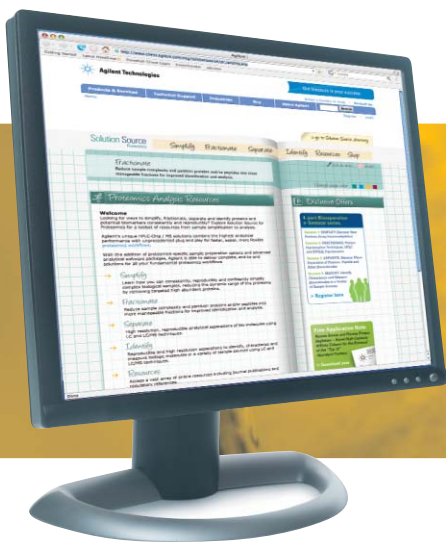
Agilent Technologies

Products & Services

Technical Support

Industries

Buy

About Agilent

Solution Source

Simplify

Fractionate

Separate

Identify

Resources

Shop

Fractionate

Proteomics Analysis Resources

Welcome

Simplify

Fractionate

Separate

Identify

Resources

Exclusive Offers

Register Now